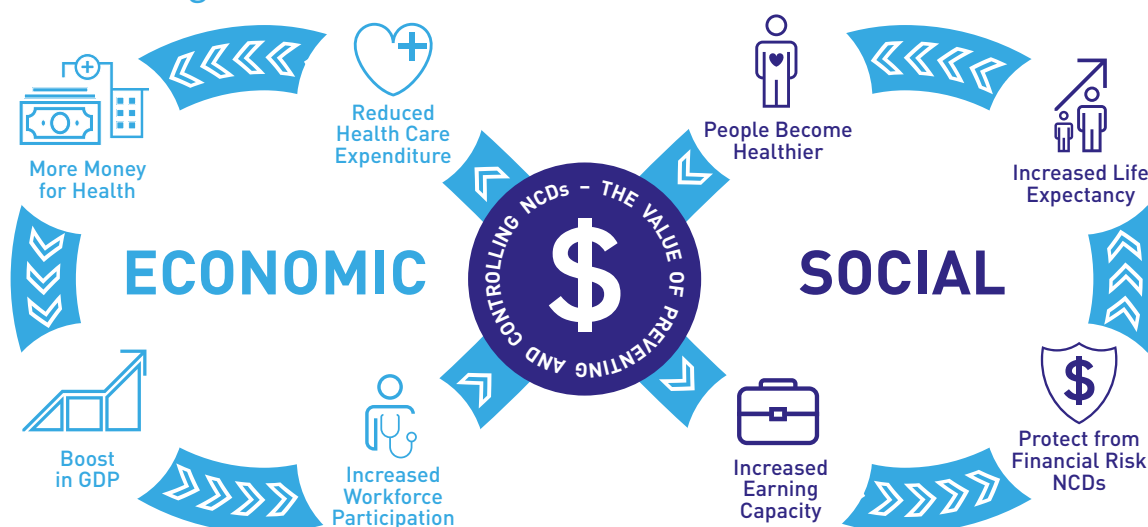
Reduced Health Care Expenditure

More Money for Health

ECONOMIC

Boost in GDP

Increased Workforce Participation

THE VALUE OF PREVENTING AND CONTROLLING NCDs

$

People Become Healthier

Increased Life Expectancy

SOCIAL

$

Protect from Financial Risk NCDs

Increased Earning Capacity